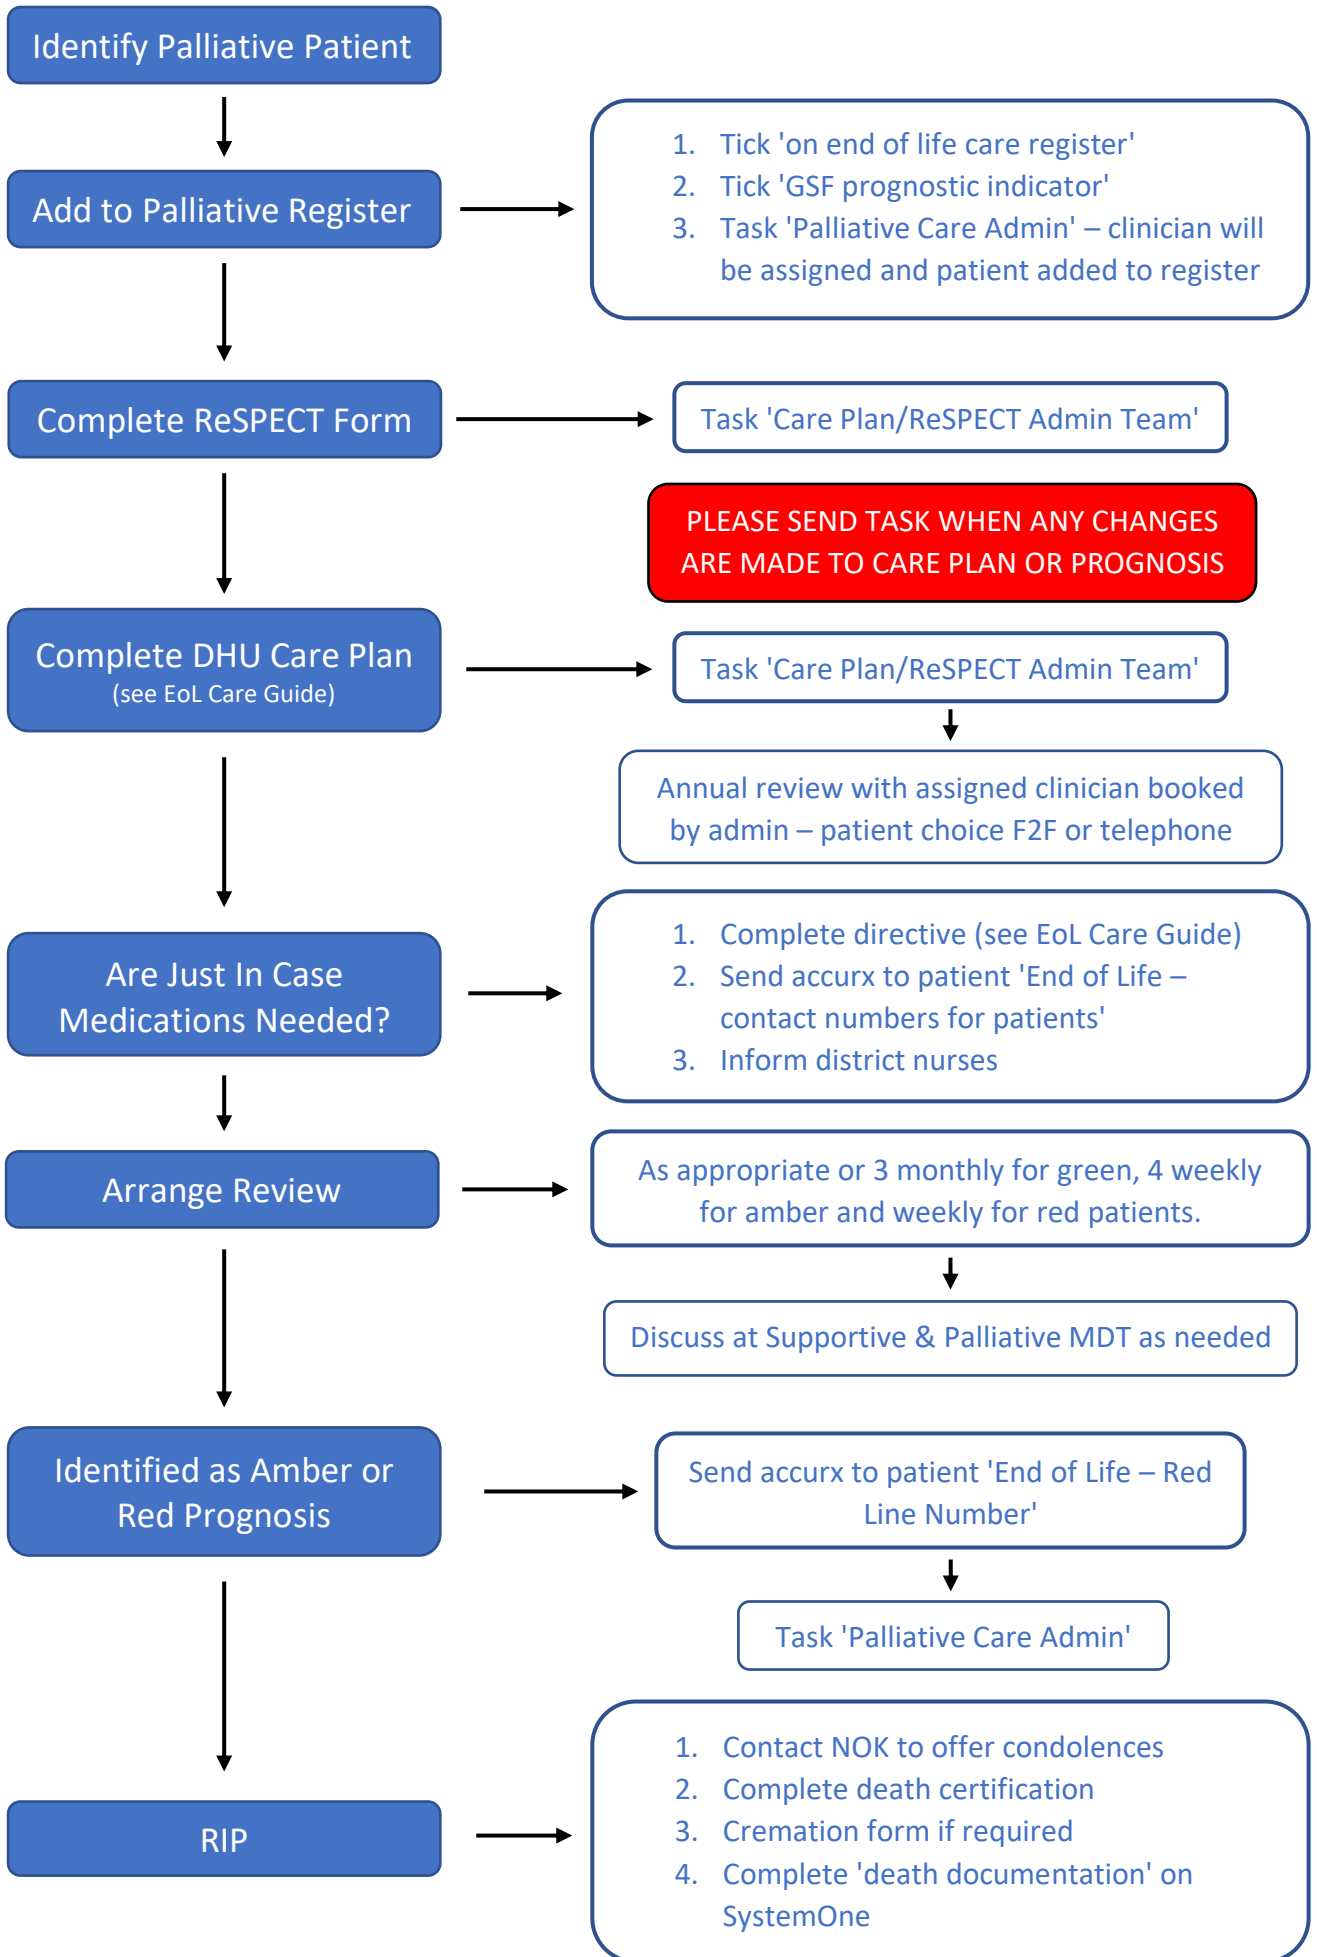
Identify Palliative Patient

Add to Palliative Register

1. Tick 'on end of life care register'
2. Tick 'GSF prognostic indicator'
3. Task 'Palliative Care Admin' – clinician will be assigned and patient added to register

Complete ReSPECT Form

Task 'Care Plan/ReSPECT Admin Team'

PLEASE SEND TASK WHEN ANY CHANGES ARE MADE TO CARE PLAN OR PROGNOSIS

Complete DHU Care Plan
(see EoL Care Guide)

Task 'Care Plan/ReSPECT Admin Team'

Annual review with assigned clinician booked by admin – patient choice F2F or telephone

Are Just In Case Medications Needed?

1. Complete directive (see EoL Care Guide)
2. Send accurx to patient 'End of Life – contact numbers for patients'
3. Inform district nurses

Arrange Review

As appropriate or 3 monthly for green, 4 weekly for amber and weekly for red patients.

Discuss at Supportive & Palliative MDT as needed

Identified as Amber or Red Prognosis

Send accurx to patient 'End of Life – Red Line Number'

Task 'Palliative Care Admin'

RIP

1. Contact NOK to offer condolences
2. Complete death certification
3. Cremation form if required
4. Complete 'death documentation' on SystemOne